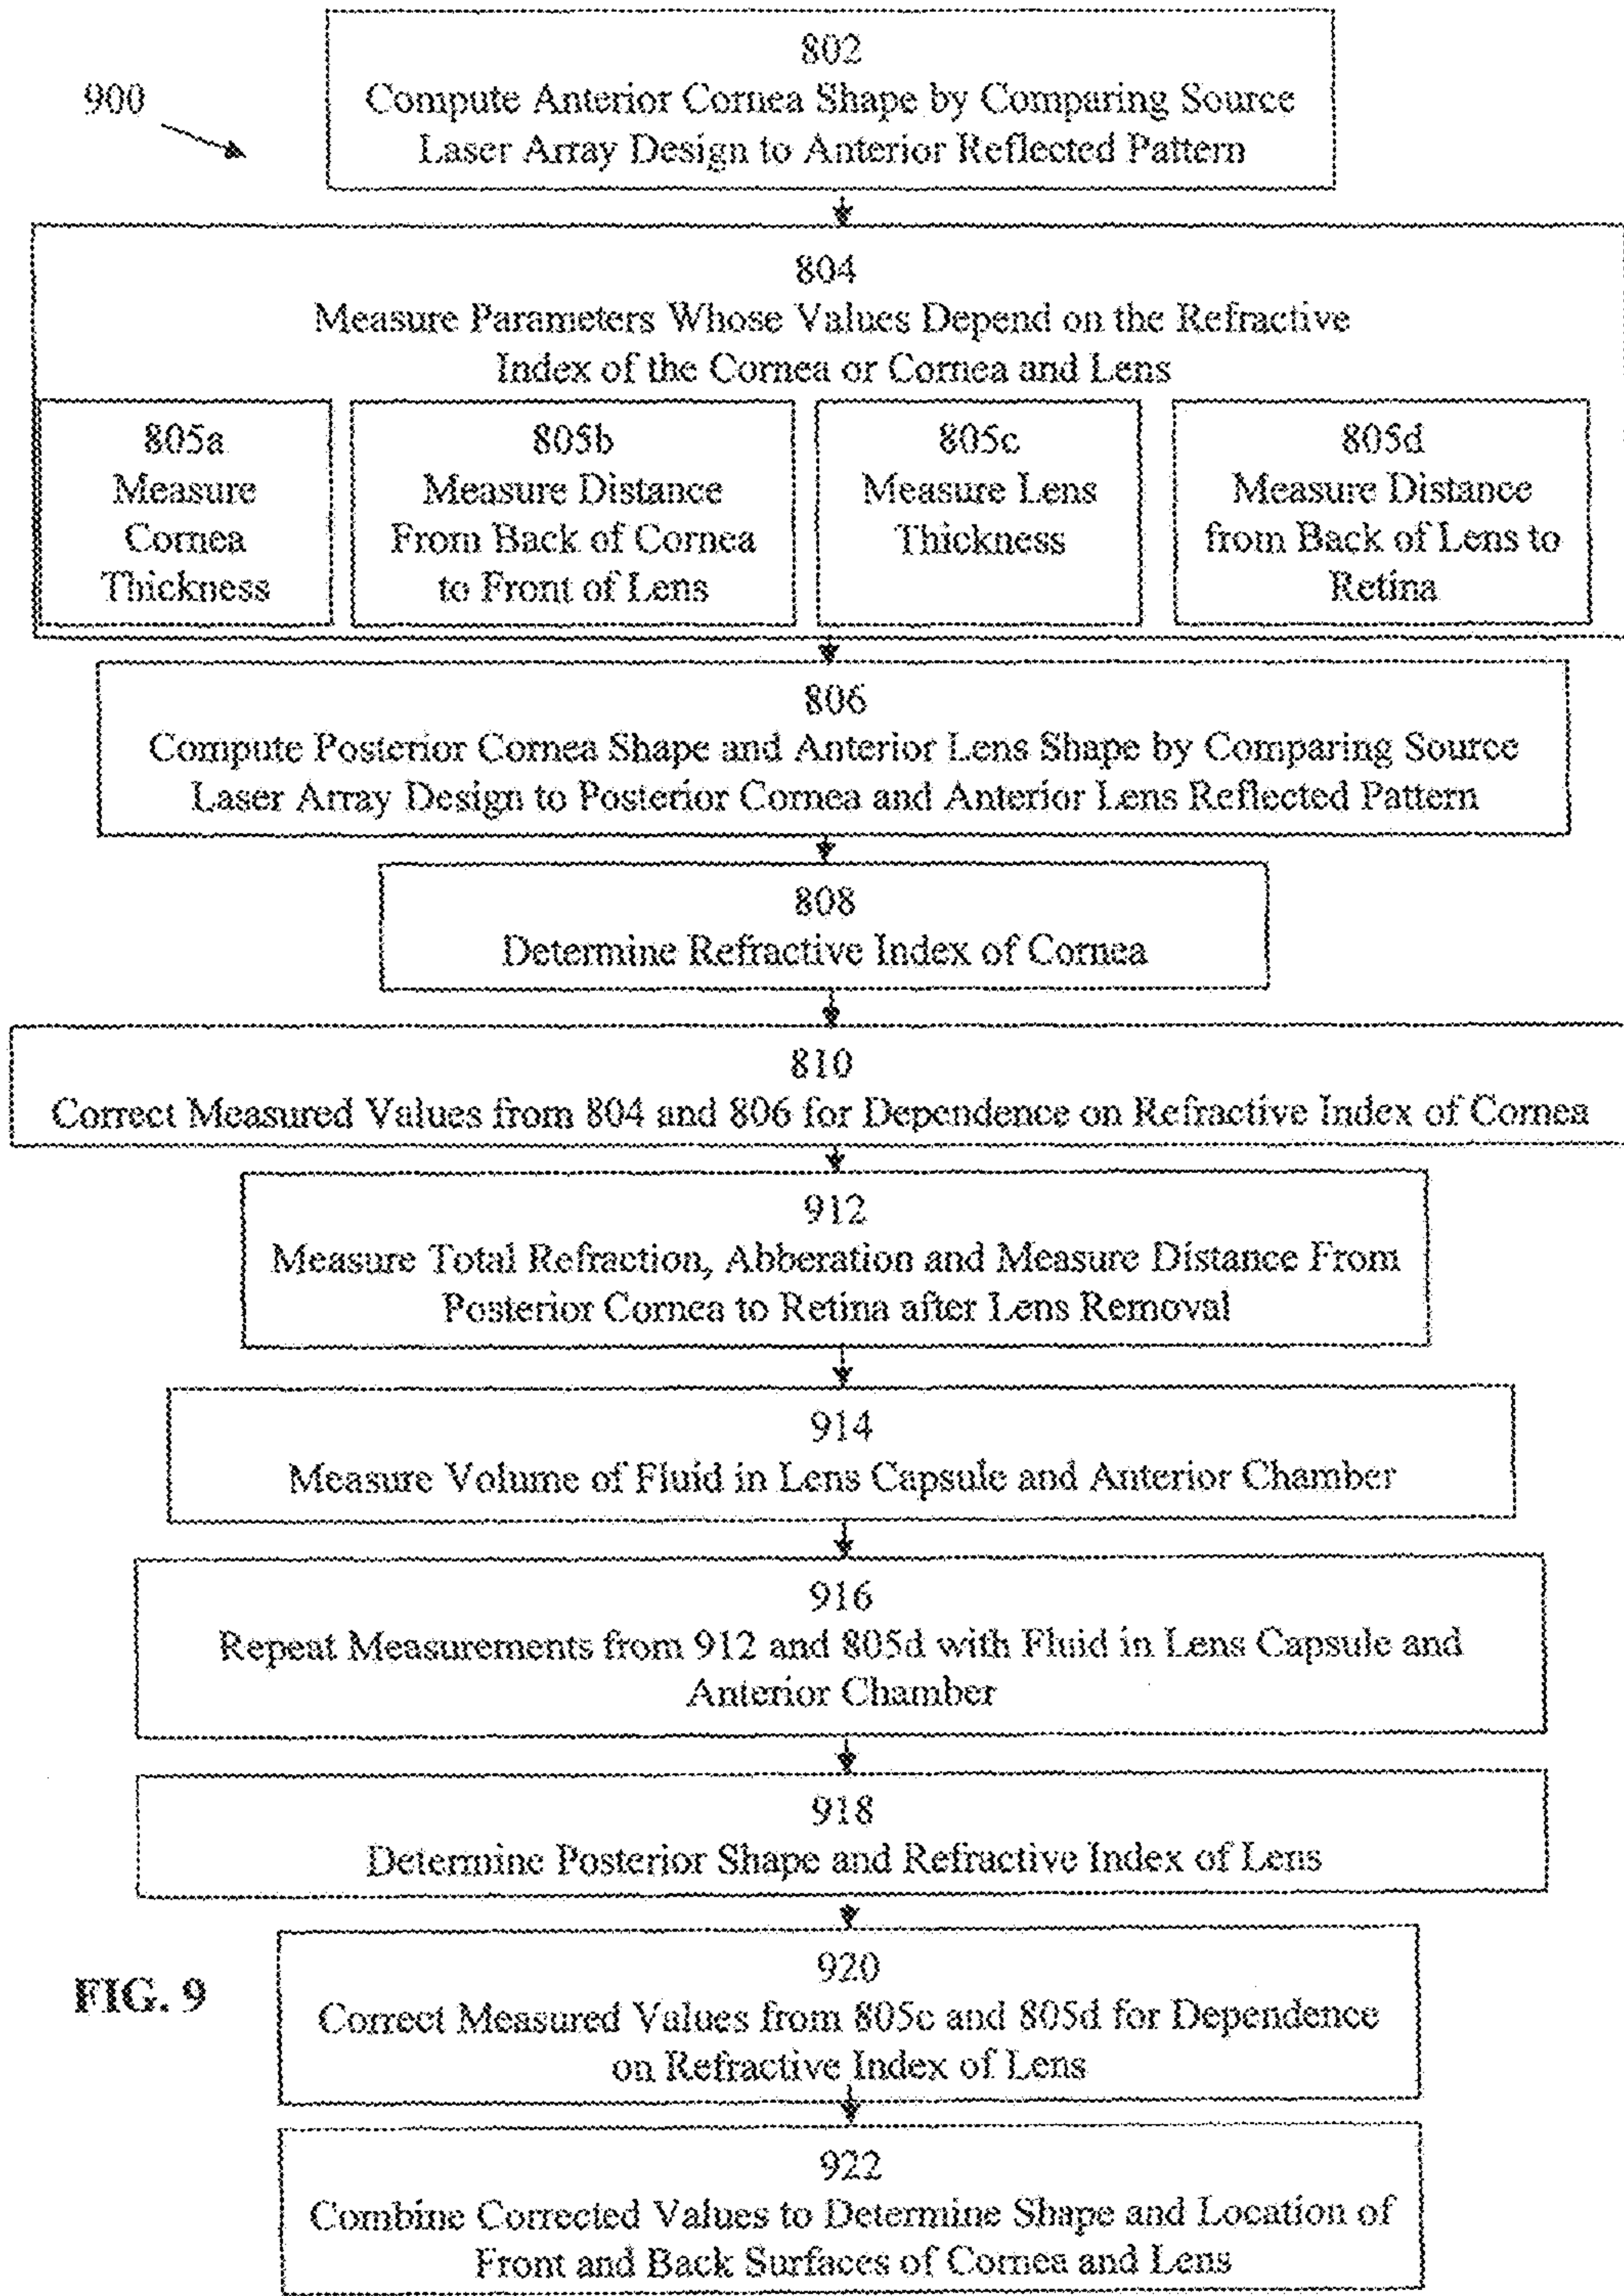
900

802
Compute Anterior Cornea Shape by Comparing Source Laser Array Design to Anterior Reflected Pattern

804
Measure Parameters Whose Values Depend on the Refractive Index of the Cornea or Cornea and Lens

805a
Measure Cornea Thickness

805b
Measure Distance From Back of Cornea to Front of Lens

805c
Measure Lens Thickness

805d
Measure Distance from Back of Lens to Retina

806
Compute Posterior Cornea Shape and Anterior Lens Shape by Comparing Source Laser Array Design to Posterior Cornea and Anterior Lens Reflected Pattern

808
Determine Refractive Index of Cornea

810
Correct Measured Values from 804 and 806 for Dependence on Refractive Index of Cornea

912
Measure Total Refraction, Abberation and Measure Distance From Posterior Cornea to Retina after Lens Removal

914
Measure Volume of Fluid in Lens Capsule and Anterior Chamber

916
Repeat Measurements from 912 and 805d with Fluid in Lens Capsule and Anterior Chamber

918
Determine Posterior Shape and Refractive Index of Lens

FIG. 9

920
Correct Measured Values from 805c and 805d for Dependence on Refractive Index of Lens

922
Combine Corrected Values to Determine Shape and Location of Front and Back Surfaces of Cornea and Lens